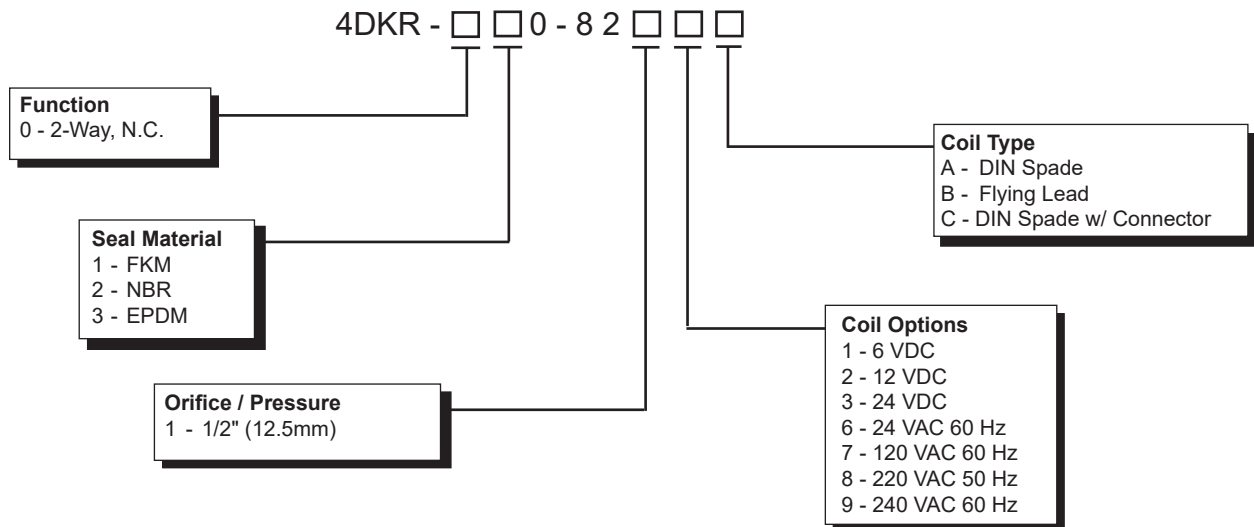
4DKR - □ □ 0 - 8 2 □ □ □

**Function**
0 - 2-Way, N.C.

**Seal Material**
1 - FKM
2 - NBR
3 - EPDM

**Orifice / Pressure**
1 - 1/2" (12.5mm)

**Coil Type**
A - DIN Spade
B - Flying Lead
C - DIN Spade w/ Connector

**Coil Options**
1 - 6 VDC
2 - 12 VDC
3 - 24 VDC
6 - 24 VAC 60 Hz
7 - 120 VAC 60 Hz
8 - 220 VAC 50 Hz
9 - 240 VAC 60 Hz